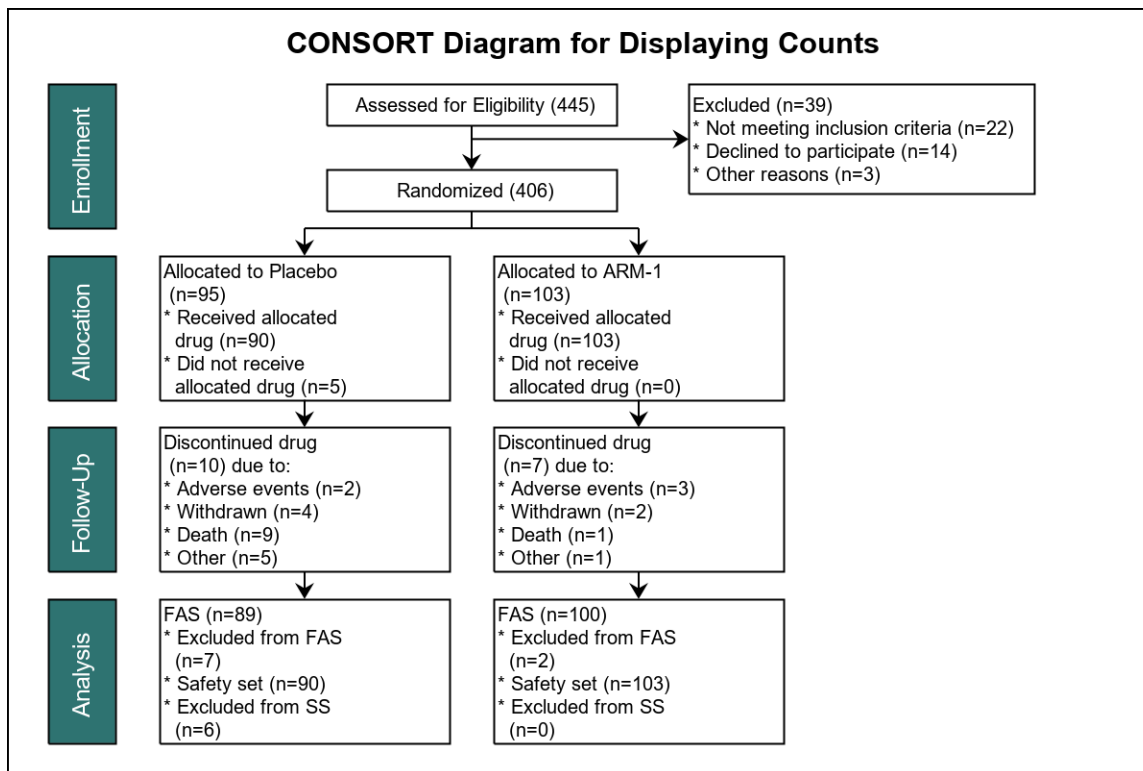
CONSORT Diagram for Displaying Counts

Enrollment

Assessed for Eligibility (445)

Excluded (n=39)
* Not meeting inclusion criteria (n=22)
* Declined to participate (n=14)
* Other reasons (n=3)

Randomized (406)

Allocation

Allocated to Placebo (n=95)
* Received allocated drug (n=90)
* Did not receive allocated drug (n=5)

Allocated to ARM-1 (n=103)
* Received allocated drug (n=103)
* Did not receive allocated drug (n=0)

Follow-Up

Discontinued drug (n=10) due to:
* Adverse events (n=2)
* Withdrawn (n=4)
* Death (n=9)
* Other (n=5)

Discontinued drug (n=7) due to:
* Adverse events (n=3)
* Withdrawn (n=2)
* Death (n=1)
* Other (n=1)

Analysis

FAS (n=89)
* Excluded from FAS (n=7)
* Safety set (n=90)
* Excluded from SS (n=6)

FAS (n=100)
* Excluded from FAS (n=2)
* Safety set (n=103)
* Excluded from SS (n=0)